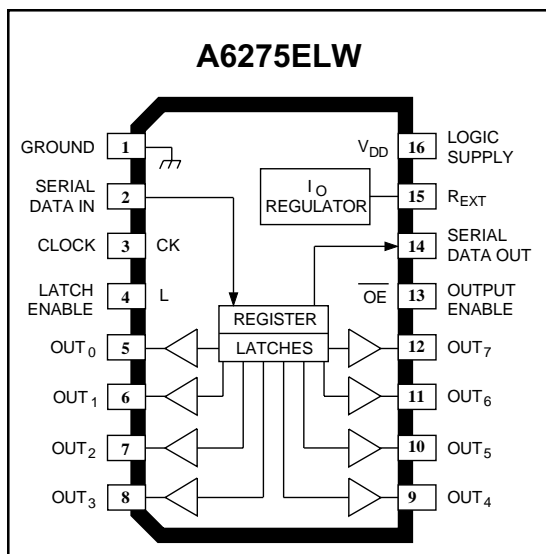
A6275ELW

GROUND 1
SERIAL DATA IN 2
CLOCK 3 CK
LATCH ENABLE 4 L
OUT$_0$ 5
OUT$_1$ 6
OUT$_2$ 7
OUT$_3$ 8

$V_{DD}$ 16 LOGIC SUPPLY
$I_O$ REGULATOR 15 $R_{EXT}$
14 SERIAL DATA OUT
$\overline{OE}$ 13 OUTPUT ENABLE
REGISTER
LATCHES
12 OUT$_7$
11 OUT$_6$
10 OUT$_5$
9 OUT$_4$